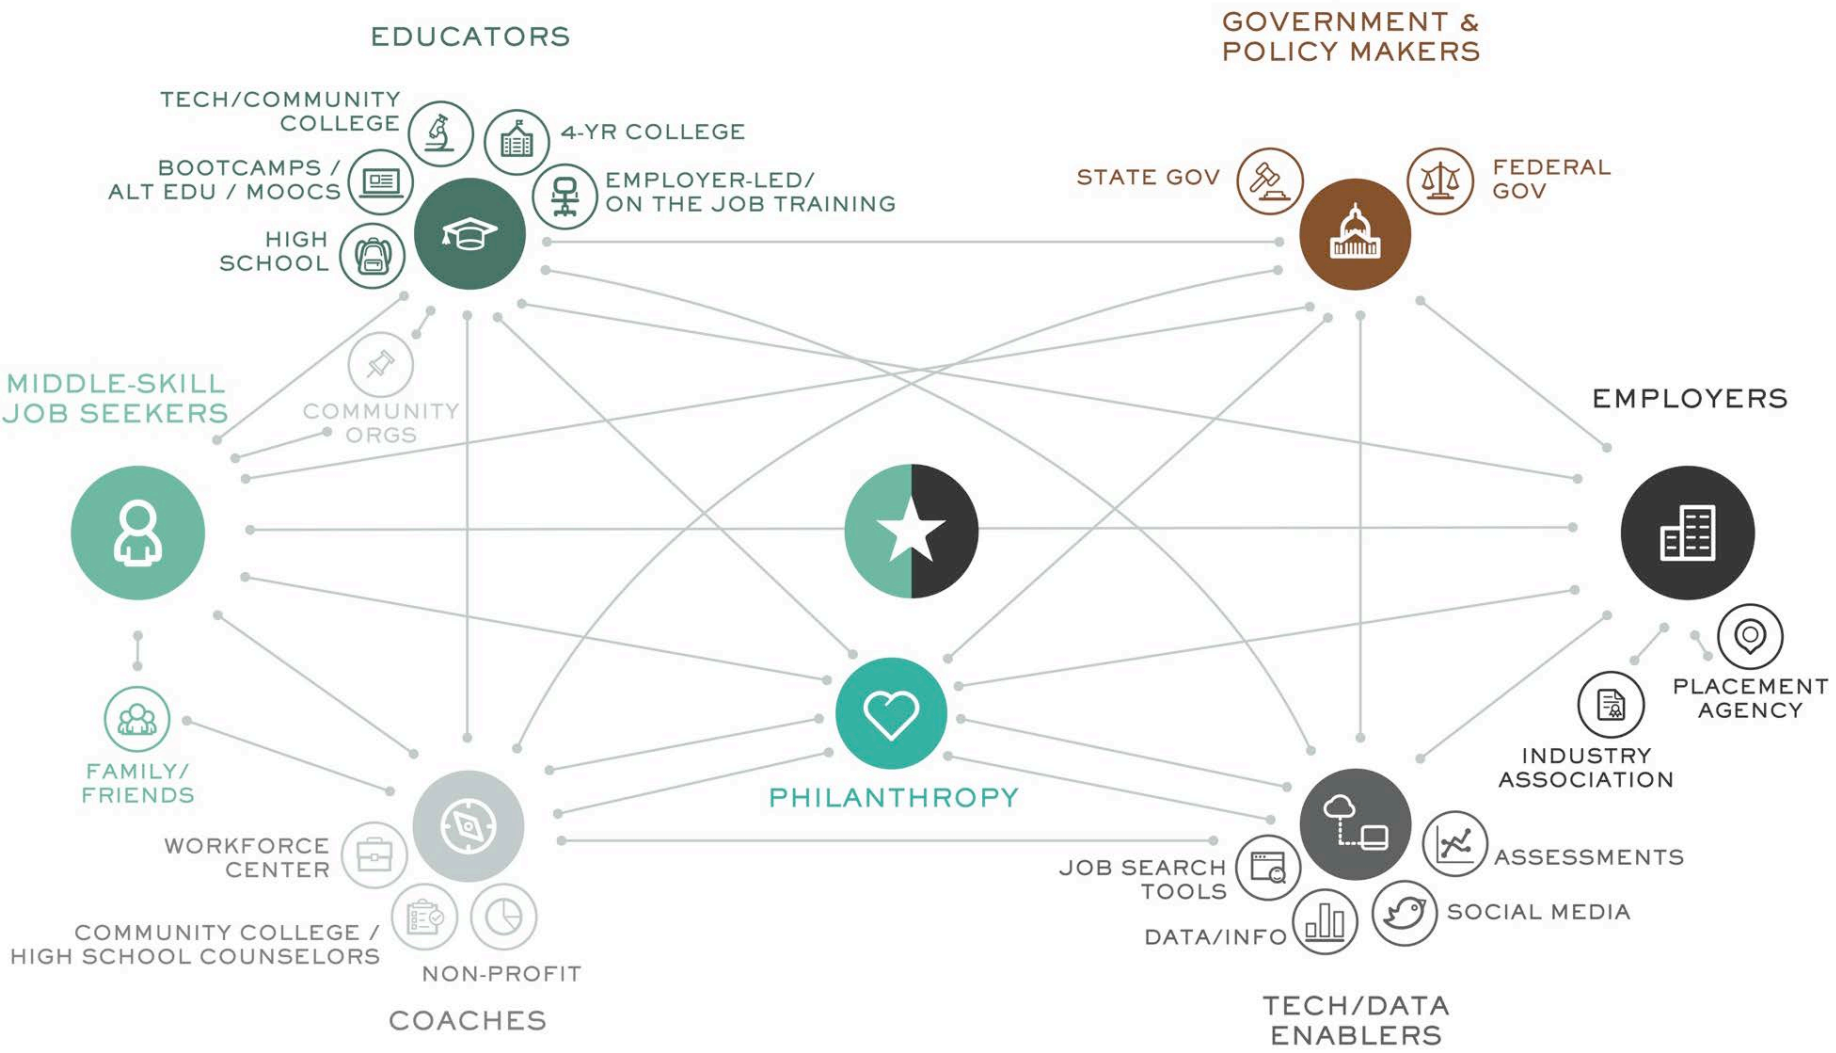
EDUCATORS

TECH/COMMUNITY COLLEGE

4-YR COLLEGE

BOOTCAMPS / ALT EDU / MOOCS

EMPLOYER-LED/ ON THE JOB TRAINING

HIGH SCHOOL

GOVERNMENT & POLICY MAKERS

STATE GOV

FEDERAL GOV

MIDDLE-SKILL JOB SEEKERS

COMMUNITY ORGS

EMPLOYERS

PLACEMENT AGENCY

INDUSTRY ASSOCIATION

FAMILY/ FRIENDS

PHILANTHROPY

WORKFORCE CENTER

COMMUNITY COLLEGE / HIGH SCHOOL COUNSELORS

NON-PROFIT

COACHES

JOB SEARCH TOOLS

ASSESSMENTS

SOCIAL MEDIA

DATA/INFO

TECH/DATA ENABLERS